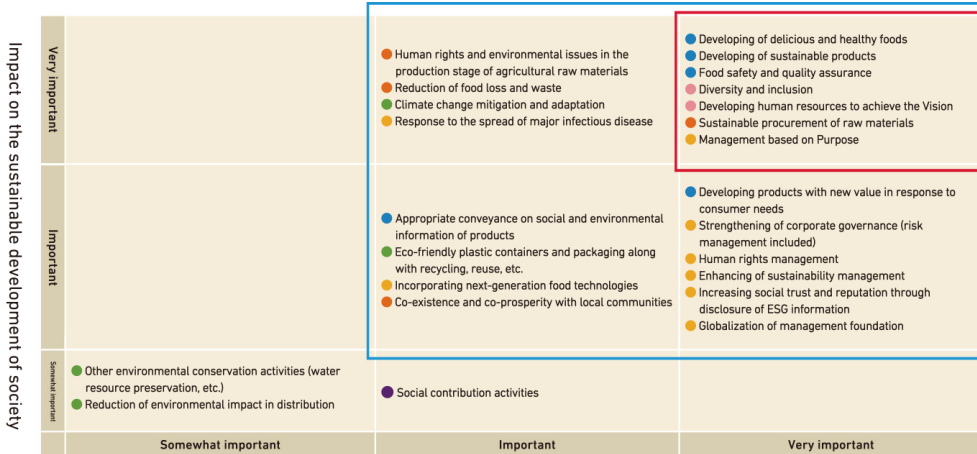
Impact on the sustainable development of society

| | Somewhat important | Important | Very important |
|---|---|---|---|
| Very important | | Human rights and environmental issues in the production stage of agricultural raw materials<br>Reduction of food loss and waste<br>Climate change mitigation and adaptation<br>Response to the spread of major infectious disease | Developing of delicious and healthy foods<br>Developing of sustainable products<br>Food safety and quality assurance<br>Diversity and inclusion<br>Developing human resources to achieve the Vision<br>Sustainable procurement of raw materials<br>Management based on Purpose |
| Important | | Appropriate conveyance on social and environmental information of products<br>Eco-friendly plastic containers and packaging along with recycling, reuse, etc.<br>Incorporating next-generation food technologies<br>Co-existence and co-prosperity with local communities | Developing products with new value in response to consumer needs<br>Strengthening of corporate governance (risk management included)<br>Human rights management<br>Enhancing of sustainability management<br>Increasing social trust and reputation through disclosure of ESG information<br>Globalization of management foundation |
| Somewhat important | Other environmental conservation activities (water resource preservation, etc.)<br>Reduction of environmental impact in distribution | Social contribution activities | |